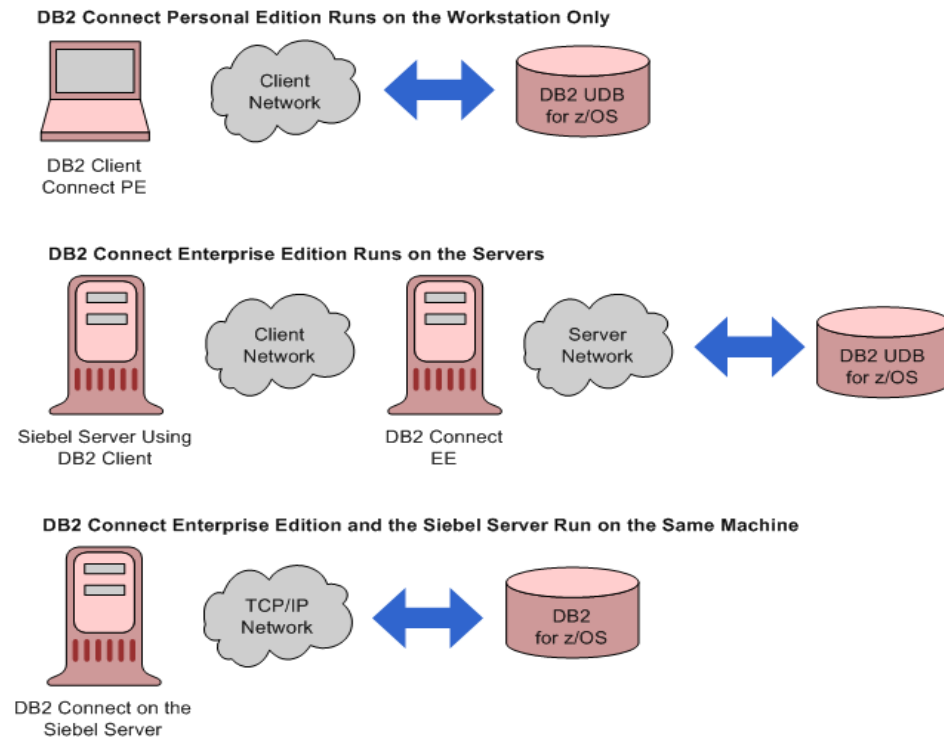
DB2 Connect Personal Edition Runs on the Workstation Only

Client Network

DB2 UDB for z/OS

DB2 Client Connect PE

DB2 Connect Enterprise Edition Runs on the Servers

Client Network

Server Network

DB2 UDB for z/OS

Siebel Server Using DB2 Client

DB2 Connect EE

DB2 Connect Enterprise Edition and the Siebel Server Run on the Same Machine

TCP/IP Network

DB2 for z/OS

DB2 Connect on the Siebel Server